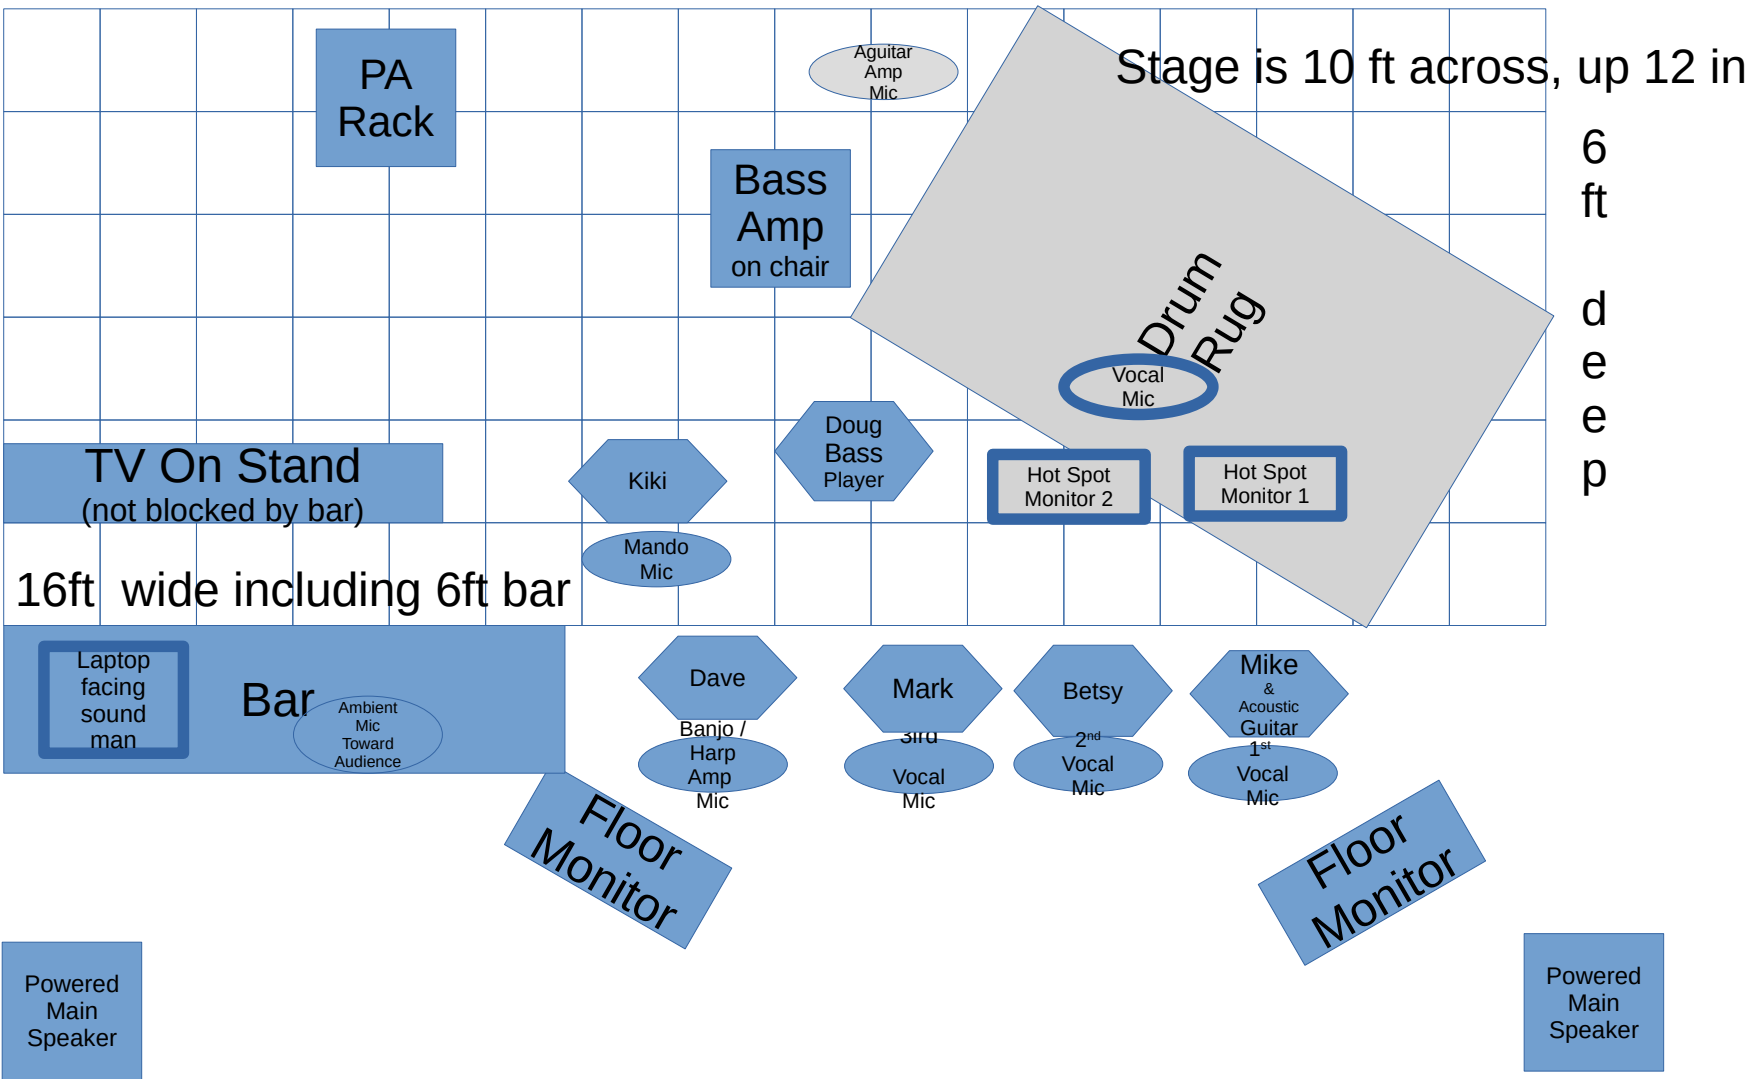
PA Rack

Aguitar Amp Mic

Stage is 10 ft across, up 12 in

6 ft

d e e p

Bass Amp on chair

Drum Rug

Vocal Mic

TV On Stand (not blocked by bar)

Kiki

Doug Bass Player

Hot Spot Monitor 2

Hot Spot Monitor 1

Mando Mic

16ft wide including 6ft bar

Laptop facing sound man

Bar

Ambient Mic Toward Audience

Dave

Banjo / Harp Amp Mic

Mark

3rd Vocal Mic

Betsy

2$^{nd}$ Vocal Mic

Mike & Acoustic Guitar

1$^{st}$ Vocal Mic

Floor Monitor

Floor Monitor

Powered Main Speaker

Powered Main Speaker